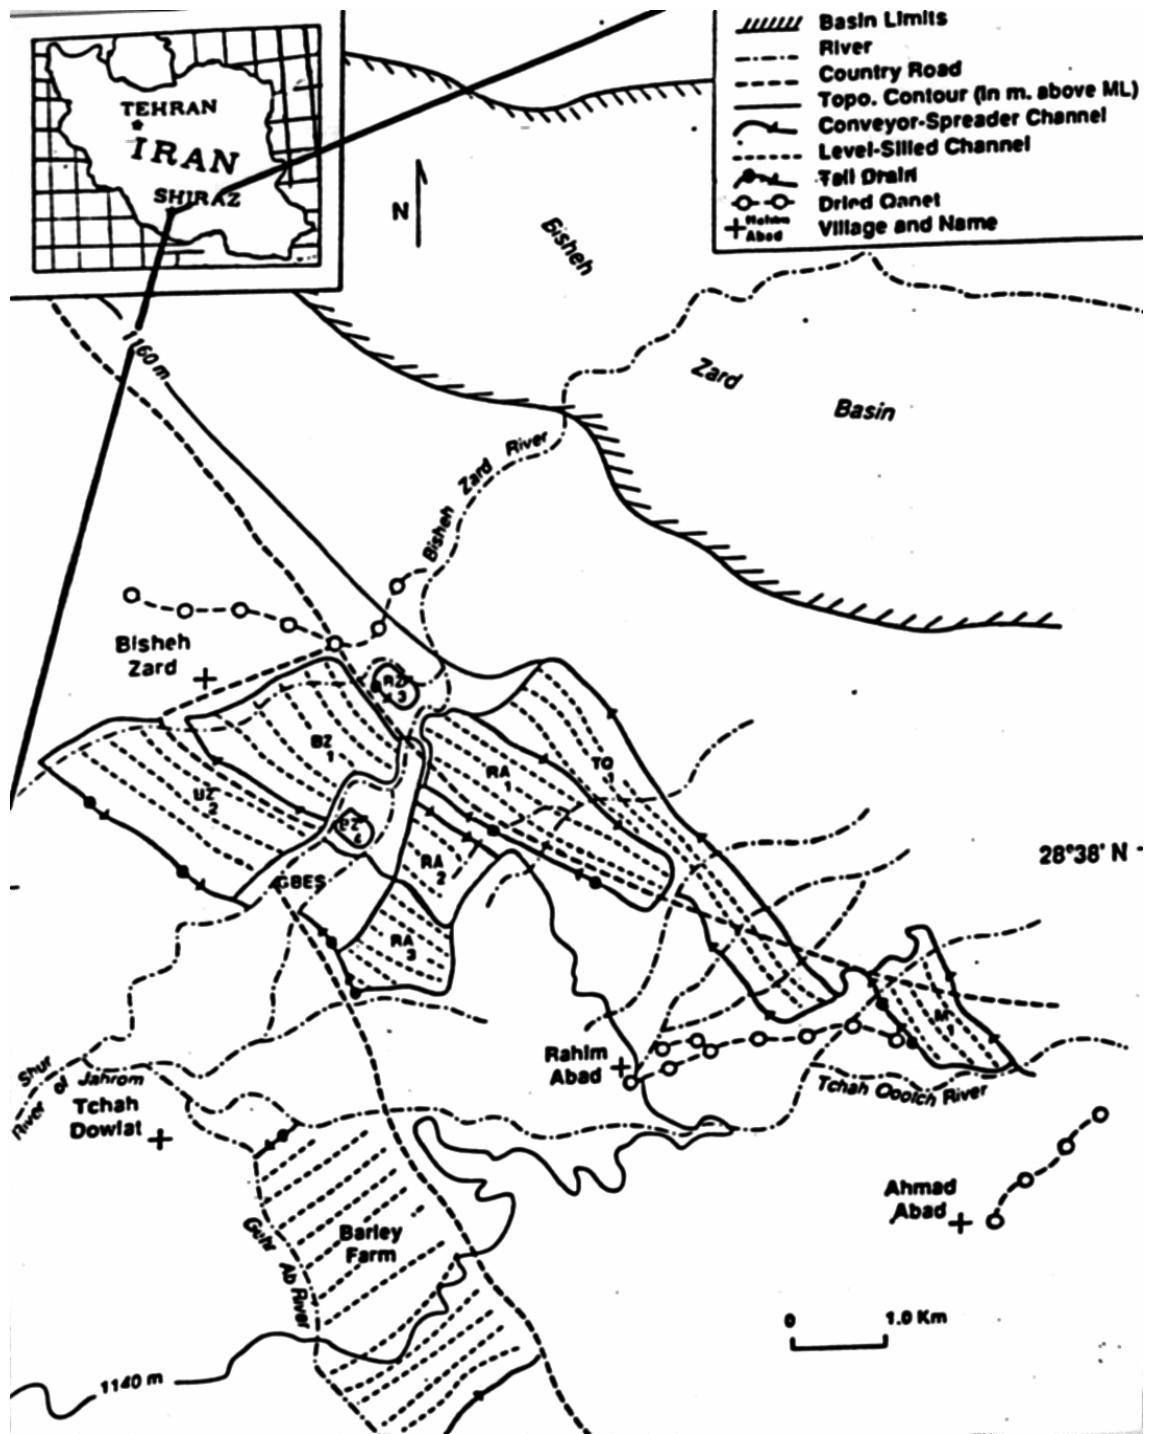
TEHRAN
IRAN
SHIRAZ

Basin Limits
River
Country Road
Topo. Contour (in m. above ML)
Conveyor-Spreader Channel
Level-Silled Channel
Tail Drain
Dried Qanat
Rahim Abad
Village and Name

N

Bisheh
Zard
Basin

1160 m

Bisheh Zard River

Bisheh Zard

RZ 3
BZ 1
UZ 2
RA 1
TO 1
RZ 4
RA 2
GBES
RA 3
M 1

28°38' N

Rahim Abad

Shur River of Jahrom
Tchah Dowlat

Tchah Qooich River

Ahmad Abad

Gatir Ab River
Barley Farm

0 1.0 Km

1140 m